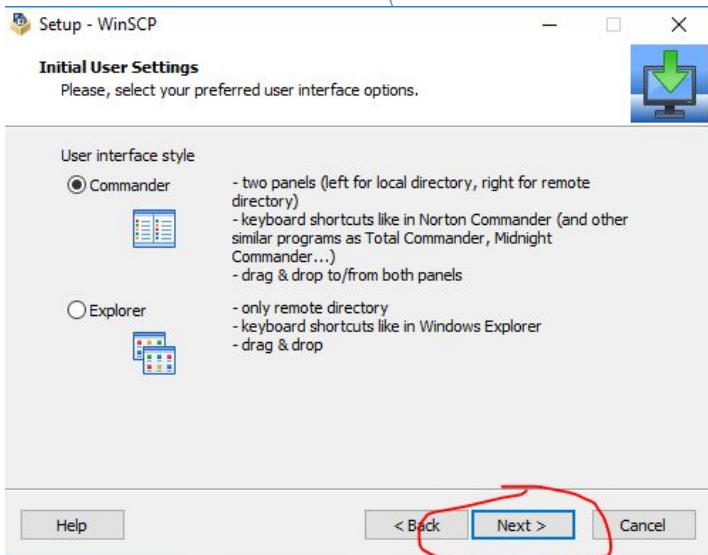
Setup - WinSCP

Initial User Settings
Please, select your preferred user interface options.

User interface style

Commander

- two panels (left for local directory, right for remote directory)
- keyboard shortcuts like in Norton Commander (and other similar programs as Total Commander, Midnight Commander...)
- drag & drop to/from both panels

Explorer

- only remote directory
- keyboard shortcuts like in Windows Explorer
- drag & drop

Help

< Back

Next >

Cancel